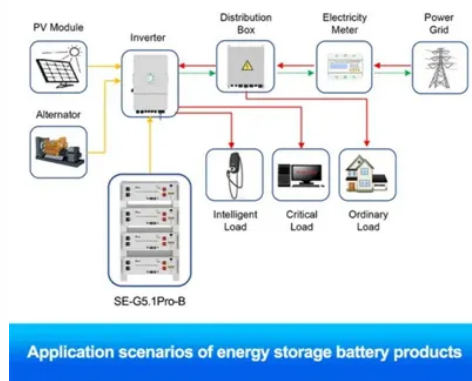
PV Module

Inverter

Distribution Box

Electricity Meter

Power Grid

Alternator

Intelligent Load

Critical Load

Ordinary Load

SE-G5.1Pro-B

Application scenarios of energy storage battery products